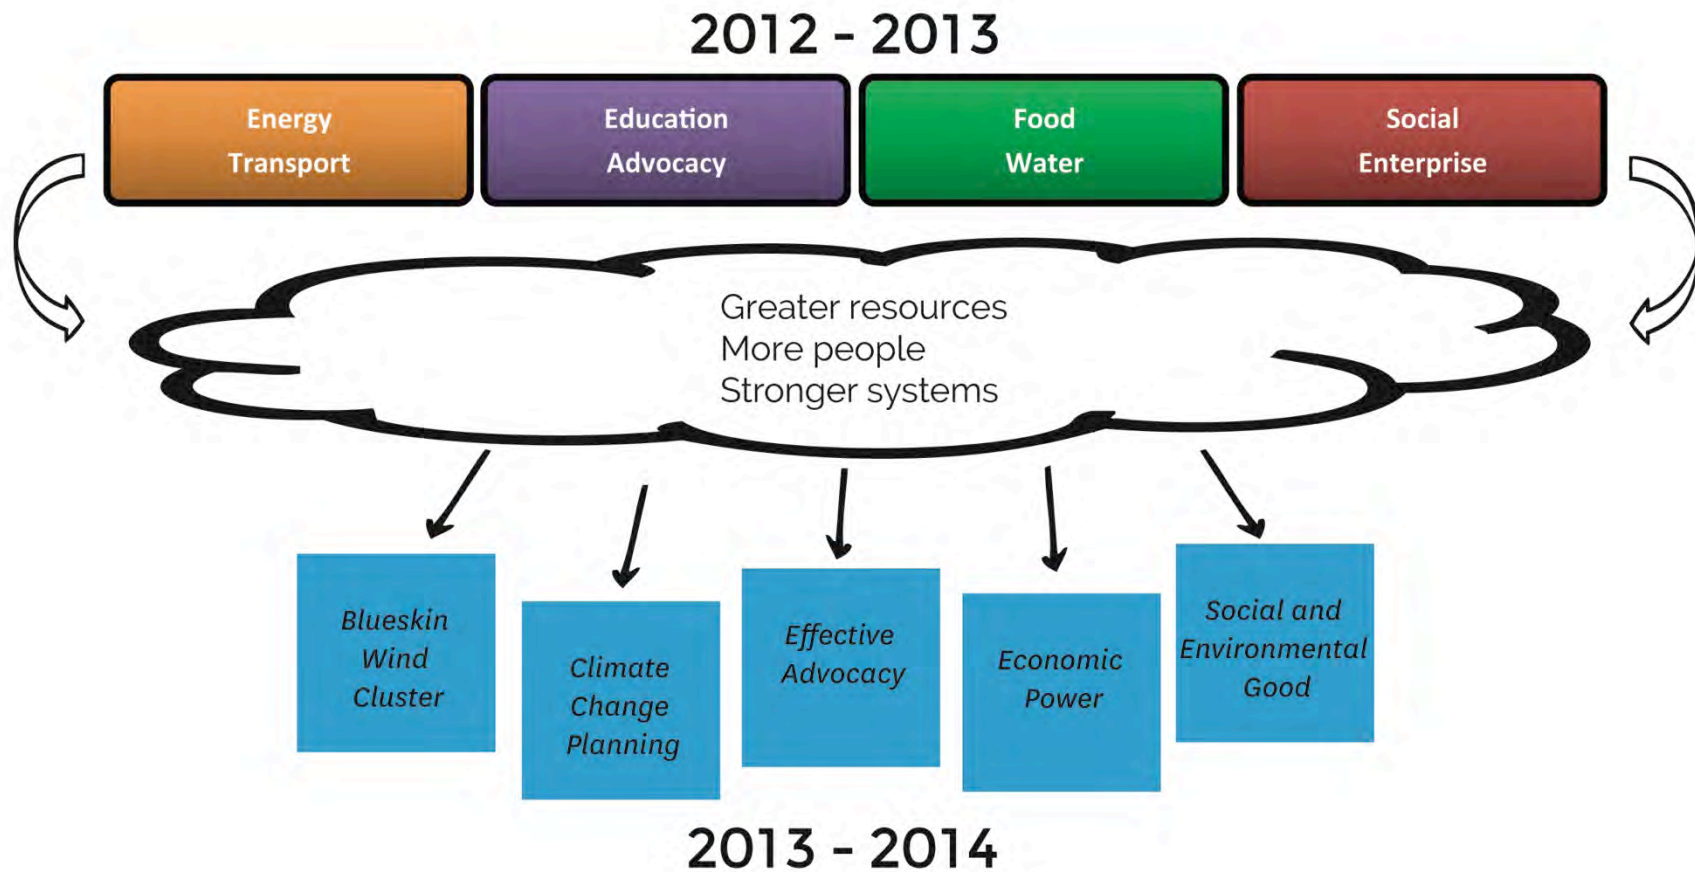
2012 - 2013

Energy
Transport

Education
Advocacy

Food
Water

Social
Enterprise

Greater resources
More people
Stronger systems

Blueskin
Wind
Cluster

Climate
Change
Planning

Effective
Advocacy

Economic
Power

Social and
Environmental
Good

2013 - 2014